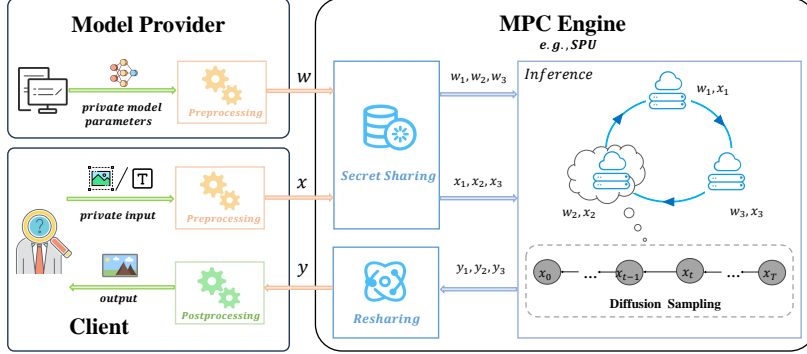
Model Provider

private model parameters

Preprocessing

$w$

MPC Engine

e.g., SPU

$w_1, w_2, w_3$

Inference

$w_1, x_1$

Client

T

private input

Preprocessing

$x$

Secret Sharing

$x_1, x_2, x_3$

$w_2, x_2$

$w_3, x_3$

output

Postprocessing

$y$

Resharing

$y_1, y_2, y_3$

$x_0$ ... $x_{t-1}$ $x_t$ ... $x_T$

Diffusion Sampling